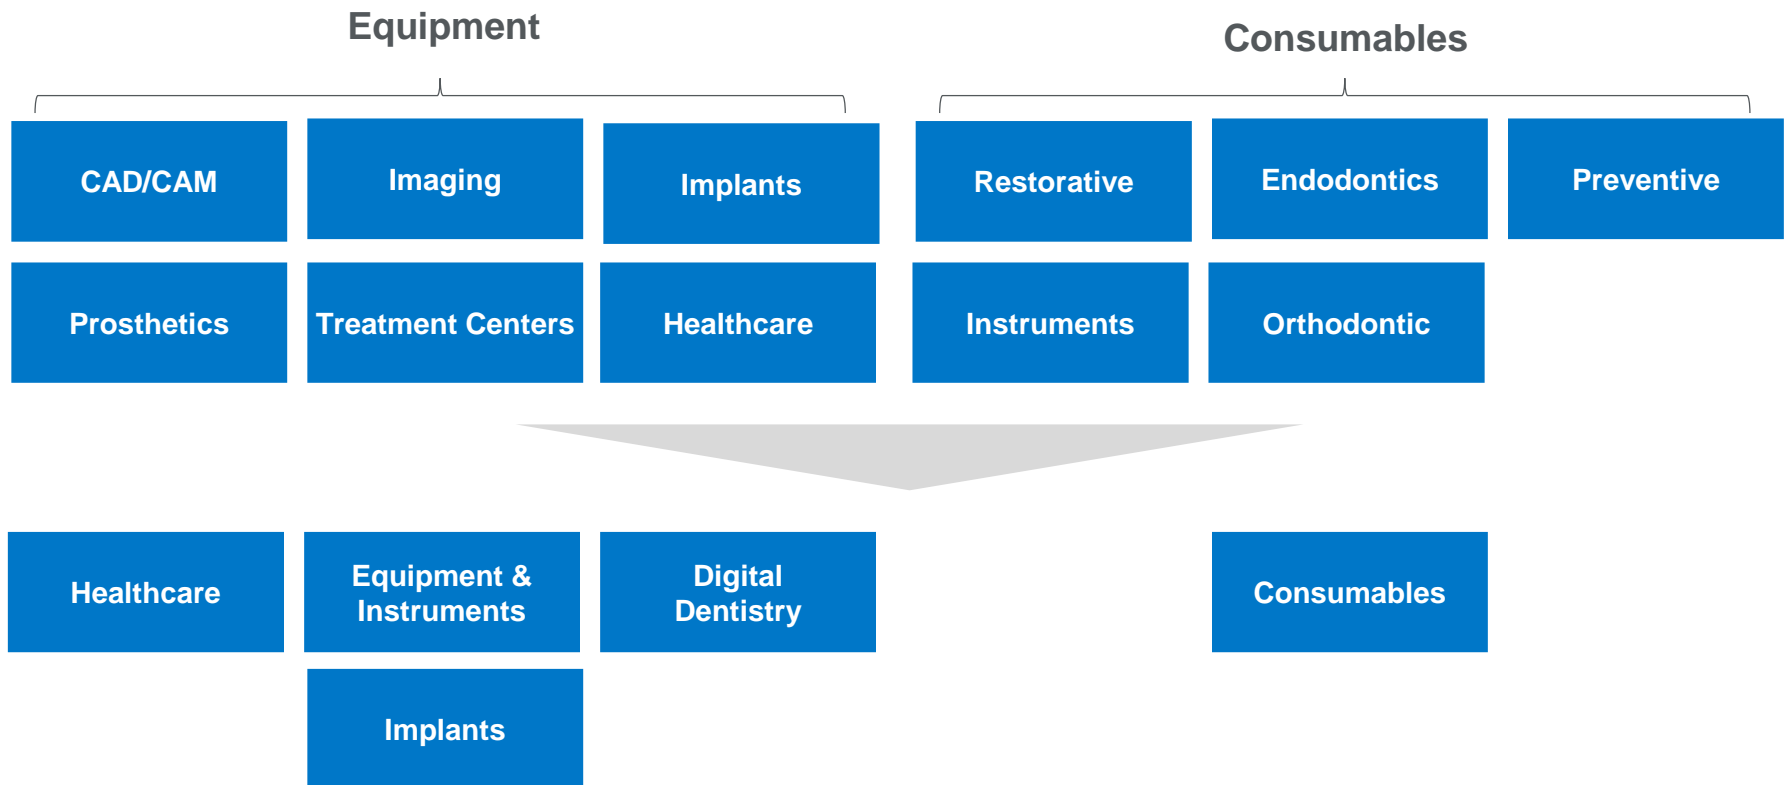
Equipment

Consumables

CAD/CAM

Imaging

Implants

Restorative

Endodontics

Preventive

Prosthetics

Treatment Centers

Healthcare

Instruments

Orthodontic

Healthcare

Equipment & Instruments

Digital Dentistry

Consumables

Implants